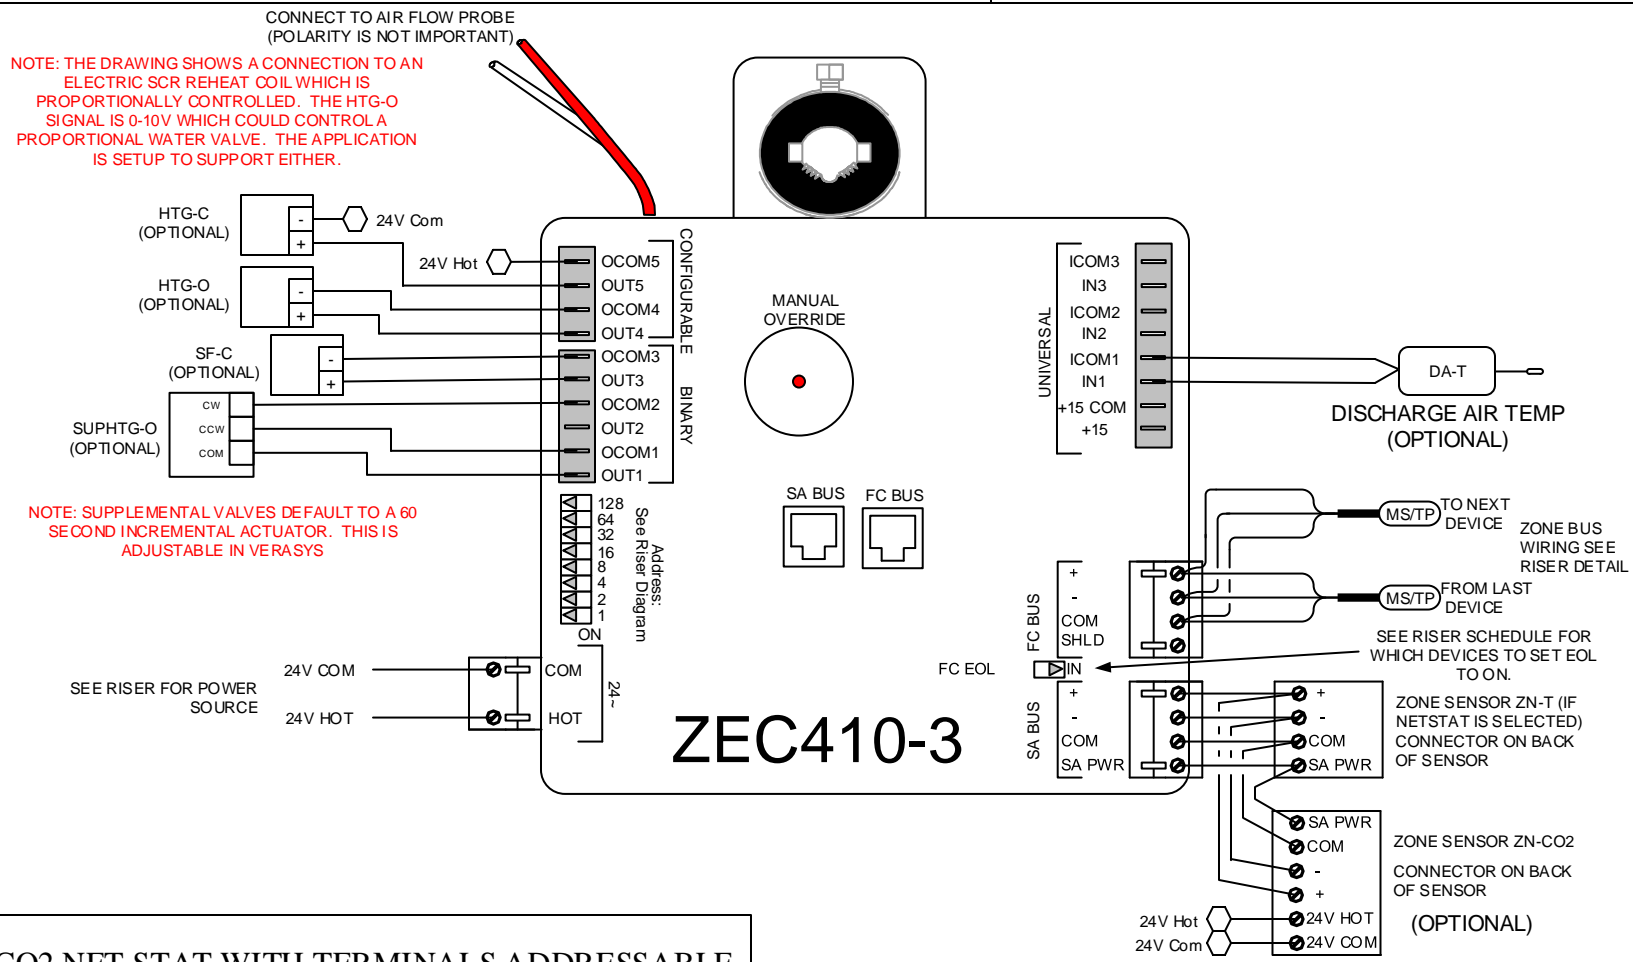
CONNECT TO AIR FLOW PROBE
(POLARITY IS NOT IMPORTANT)

NOTE: THE DRAWING SHOWS A CONNECTION TO AN ELECTRIC SCR REHEAT COIL WHICH IS PROPORTIONALLY CONTROLLED. THE HTG-O SIGNAL IS 0-10V WHICH COULD CONTROL A PROPORTIONAL WATER VALVE. THE APPLICATION IS SETUP TO SUPPORT EITHER.

HTG-C
(OPTIONAL)
-
+
24V Com

24V Hot

HTG-O
(OPTIONAL)
-
+

SF-C
(OPTIONAL)
-
+

SUPHTG-O
(OPTIONAL)
CW
CCW
COM

OCOM5
OUT5
OCOM4
OUT4
OCOM3
OUT3
OCOM2
OUT2
OCOM1
OUT1
CONFIGURABLE
BINARY

MANUAL OVERRIDE

UNIVERSAL
ICOM3
IN3
ICOM2
IN2
ICOM1
IN1
+15 COM
+15

DA-T
DISCHARGE AIR TEMP
(OPTIONAL)

NOTE: SUPPLEMENTAL VALVES DEFAULT TO A 60 SECOND INCREMENTAL ACTUATOR. THIS IS ADJUSTABLE IN VERASYS

128
64
32
16
8
4
2
1
ON
Address:
See Riser Diagram

SA BUS
FC BUS

MS/TP
TO NEXT DEVICE
ZONE BUS WIRING SEE RISER DETAIL
MS/TP
FROM LAST DEVICE

FC BUS
+
-
COM
SHLD

SEE RISER SCHEDULE FOR WHICH DEVICES TO SET EOL TO ON.

FC EOL
IN

SEE RISER FOR POWER SOURCE
24V COM
24V HOT
COM
HOT
24~

ZEC410-3

SA BUS
+
-
COM
SA PWR

+
-
COM
SA PWR
ZONE SENSOR ZN-T (IF NETSTAT IS SELECTED) CONNECTOR ON BACK OF SENSOR

SA PWR
COM
-
+
24V HOT
24V COM
ZONE SENSOR ZN-CO2
CONNECTOR ON BACK OF SENSOR
(OPTIONAL)
24V Hot
24V Com

CO2 NET STAT WITH TERMINALS ADDRESSABLE